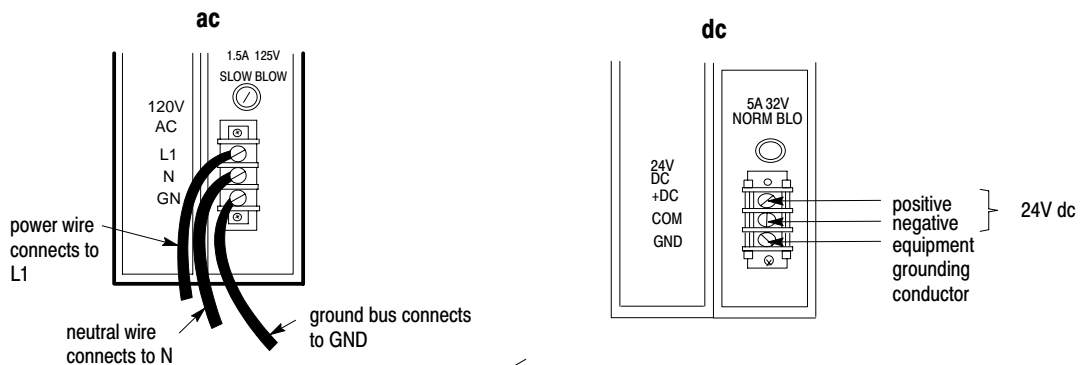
ac

1.5A 125V
SLOW BLOW

120V
AC

L1
N
GN

power wire connects to L1

neutral wire connects to N

ground bus connects to GND

dc

5A 32V
NORM BLO

24V
DC
+DC
COM
GND

positive
negative
equipment grounding conductor

24V dc